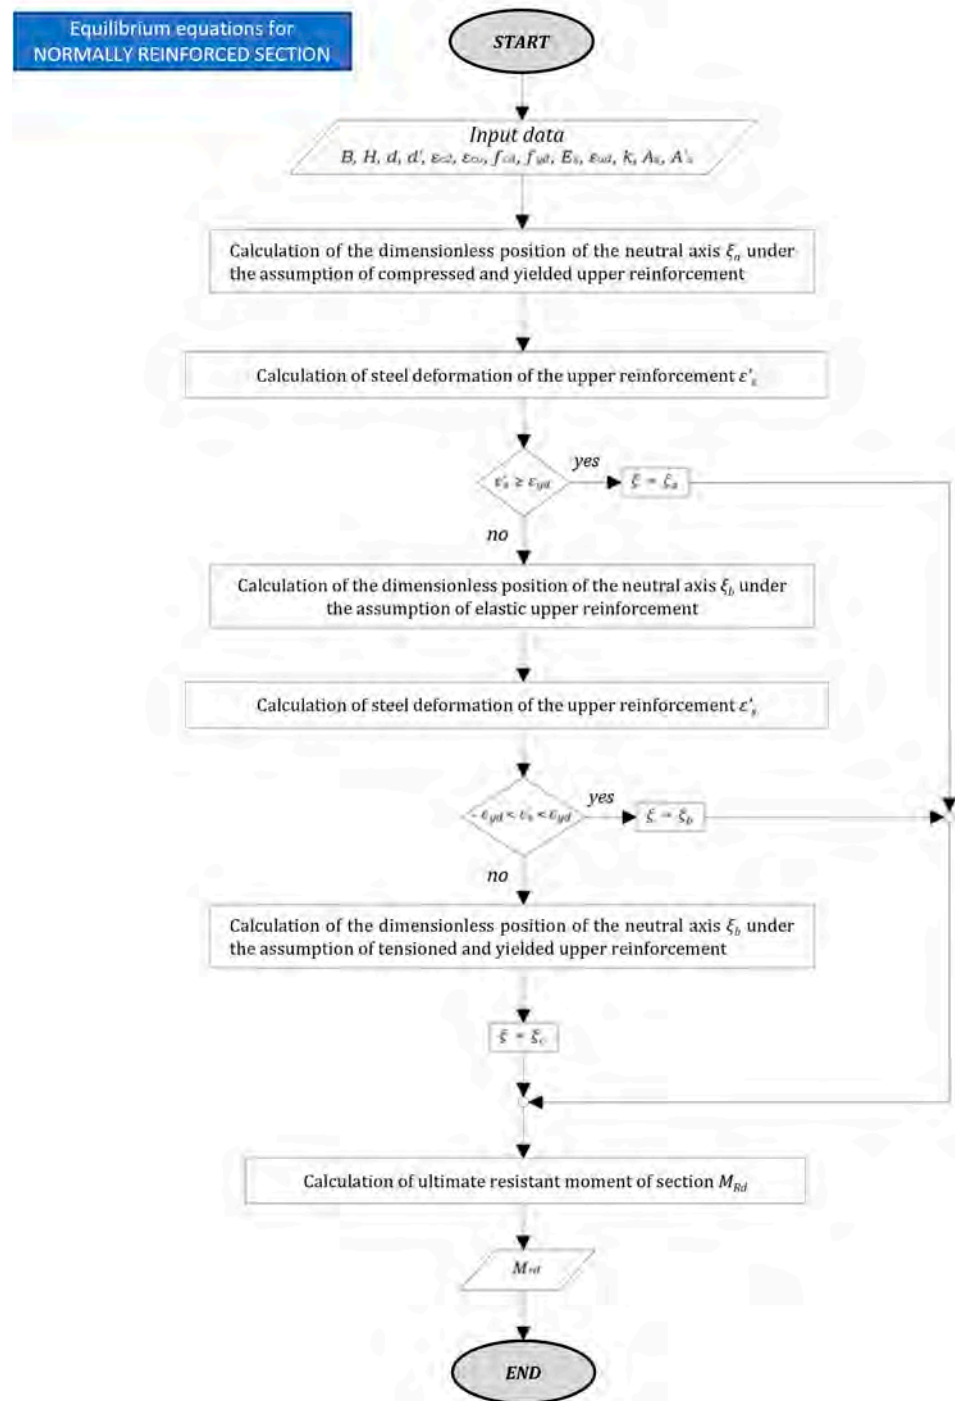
Equilibrium equations for NORMALLY REINFORCED SECTION

START

Input data
B, H, d, d', $\varepsilon_{c2}$, $\varepsilon_{cu}$, $f_{cd}$, $f_{yd}$, $E_s$, $\varepsilon_{ud}$, k, $A_s$, $A'_s$

Calculation of the dimensionless position of the neutral axis $\xi_a$ under the assumption of compressed and yielded upper reinforcement

Calculation of steel deformation of the upper reinforcement $\varepsilon'_s$

$\varepsilon'_s \geq \varepsilon_{yd}$

yes

$\xi = \xi_a$

no

Calculation of the dimensionless position of the neutral axis $\xi_b$ under the assumption of elastic upper reinforcement

Calculation of steel deformation of the upper reinforcement $\varepsilon'_s$

$-\varepsilon_{yd} < \varepsilon'_s < \varepsilon_{yd}$

yes

$\xi = \xi_b$

no

Calculation of the dimensionless position of the neutral axis $\xi_b$ under the assumption of tensioned and yielded upper reinforcement

$\xi = \xi_c$

Calculation of ultimate resistant moment of section $M_{Rd}$

$M_{rd}$

END